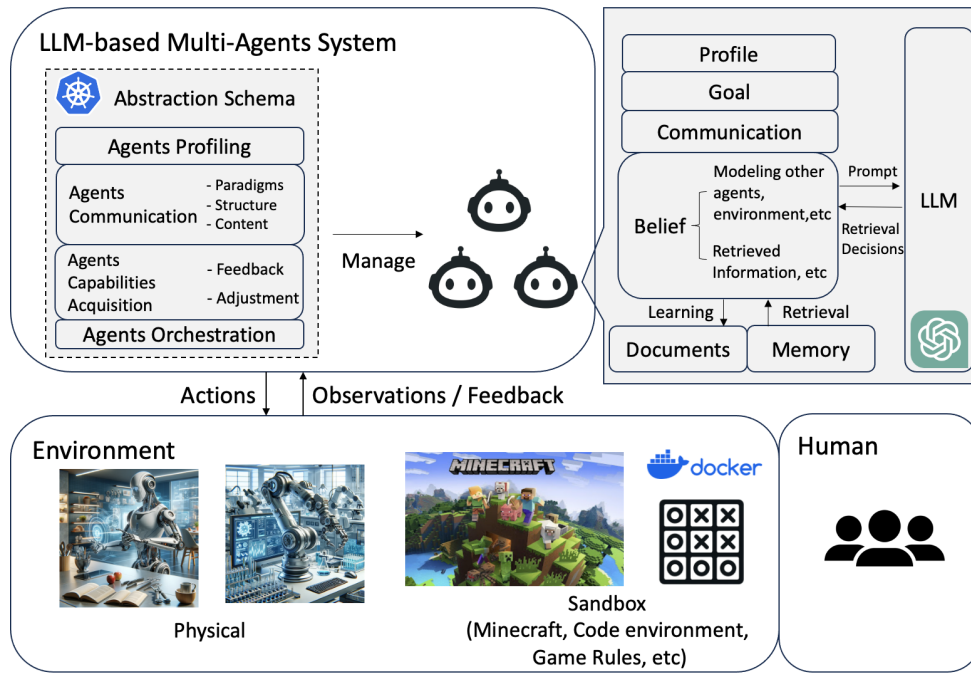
LLM-based Multi-Agents System

Abstraction Schema

Agents Profiling

Agents Communication
- Paradigms
- Structure
- Content

Agents Capabilities Acquisition
- Feedback
- Adjustment

Agents Orchestration

Manage

Profile

Goal

Communication

Belief
Modeling other agents, environment,etc
Retrieved Information, etc

Prompt

Retrieval Decisions

LLM

Learning

Retrieval

Documents

Memory

Actions

Observations / Feedback

Environment

Physical

MINECRAFT

docker

Sandbox
(Minecraft, Code environment, Game Rules, etc)

Human